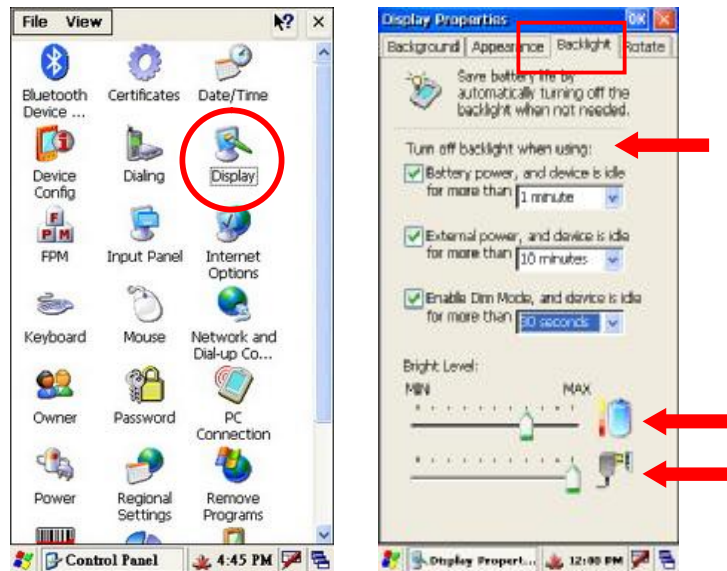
File View

Bluetooth Device ...
Certificates
Date/Time
Device Config
Dialing
Display
FPM
Input Panel
Internet Options
Keyboard
Mouse
Network and Dial-up Co...
Owner
Password
PC Connection
Power
Regional Settings
Remove Programs

Control Panel 4:45 PM

Display Properties OK
Background Appearance Backlight Rotate

Save battery life by automatically turning off the backlight when not needed.

Turn off backlight when using:
Battery power, and device is idle for more than 1 minute
External power, and device is idle for more than 10 minutes
Enable Dim Mode, and device is idle for more than 30 seconds

Bright Level:
MIN MAX

Display Propert... 12:00 PM